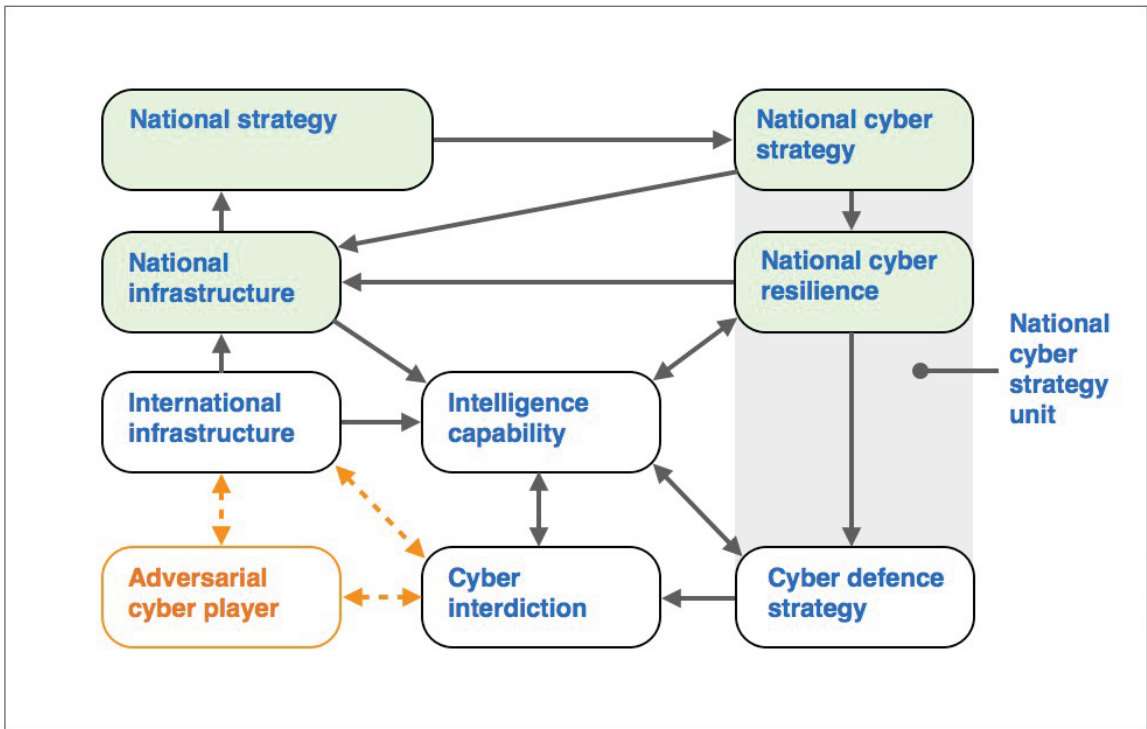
National strategy

National cyber strategy

National infrastructure

National cyber resilience

National cyber strategy unit

International infrastructure

Intelligence capability

Adversarial cyber player

Cyber interdiction

Cyber defence strategy